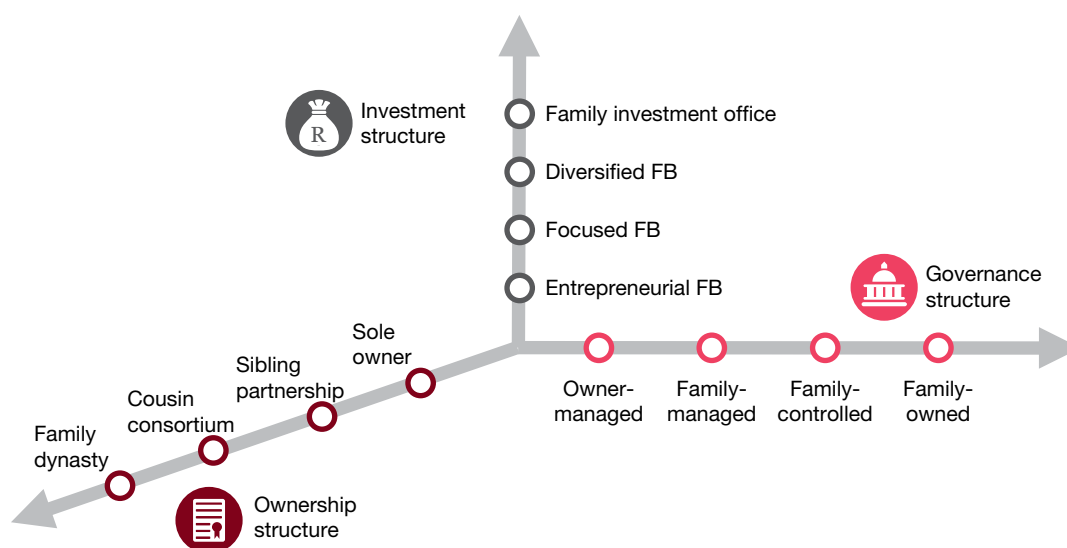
R

Investment structure

Family investment office

Diversified FB

Focused FB

Entrepreneurial FB

Governance structure

Owner-managed

Family-managed

Family-controlled

Family-owned

Sole owner

Sibling partnership

Cousin consortium

Family dynasty

Ownership structure